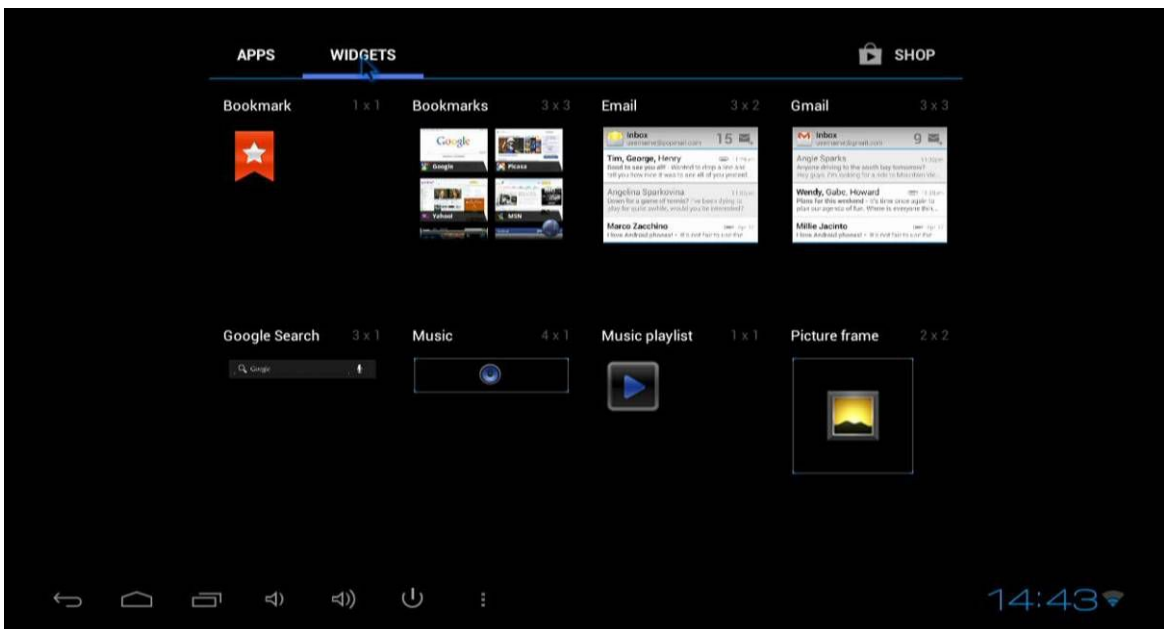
APPS WIDGETS SHOP

Bookmark 1 x 1

Bookmarks 3 x 3

Google
Google Picasa
Yahoo! MSN

Email 3 x 2

Inbox 15
Tim, George, Henry
Angelina Sparkovina
Marco Zacchino

Gmail 3 x 3

Inbox 9
Angie Sparks
Wendy, Gabe, Howard
Millie Jacinto

Google Search 3 x 1

Google

Music 4 x 1

Music playlist 1 x 1

Picture frame 2 x 2

14:43